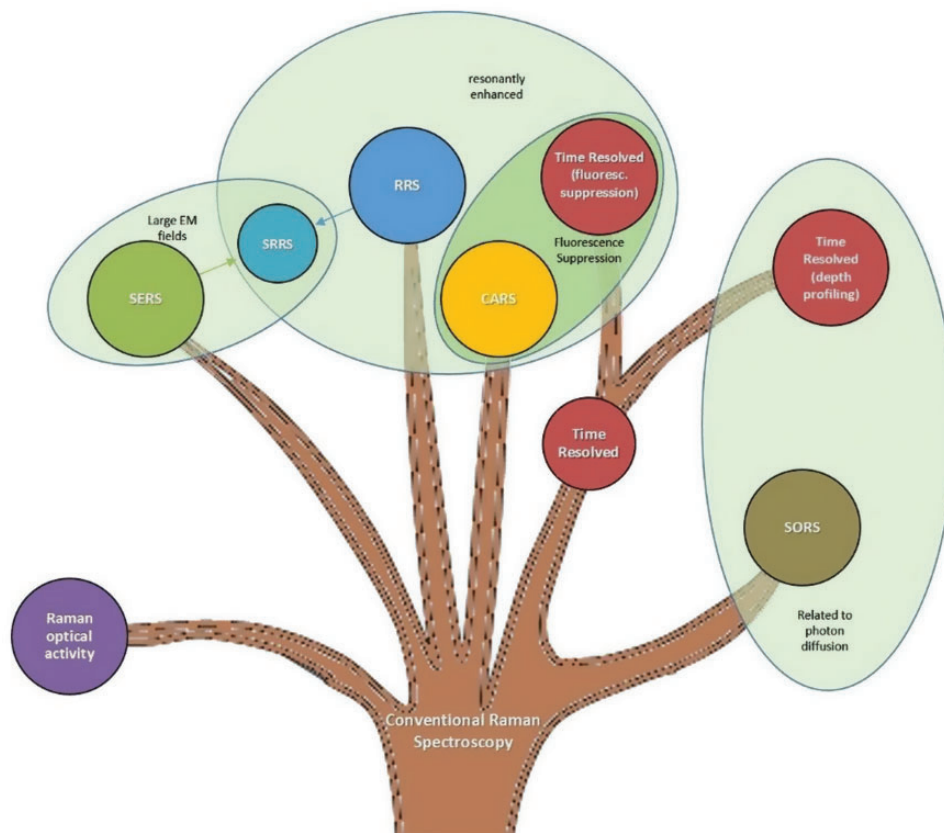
resonantly enhanced

RRS

Time Resolved (fluoresc. suppression)

Large EM fields

SRRS

Fluorescence Suppression

SERS

CARS

Time Resolved (depth profiling)

Time Resolved

SORS

Raman optical activity

Related to photon diffusion

Conventional Raman Spectroscopy